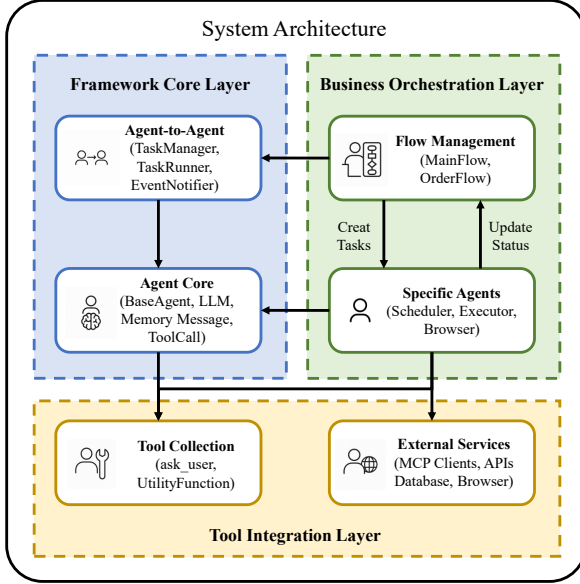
System Architecture

Framework Core Layer

Agent-to-Agent (TaskManager, TaskRunner, EventNotifier)

Agent Core (BaseAgent, LLM, Memory Message, ToolCall)

Business Orchestration Layer

Flow Management (MainFlow, OrderFlow)

Creat Tasks

Update Status

Specific Agents (Scheduler, Executor, Browser)

Tool Collection (ask_user, UtilityFunction)

External Services (MCP Clients, APIs Database, Browser)

Tool Integration Layer